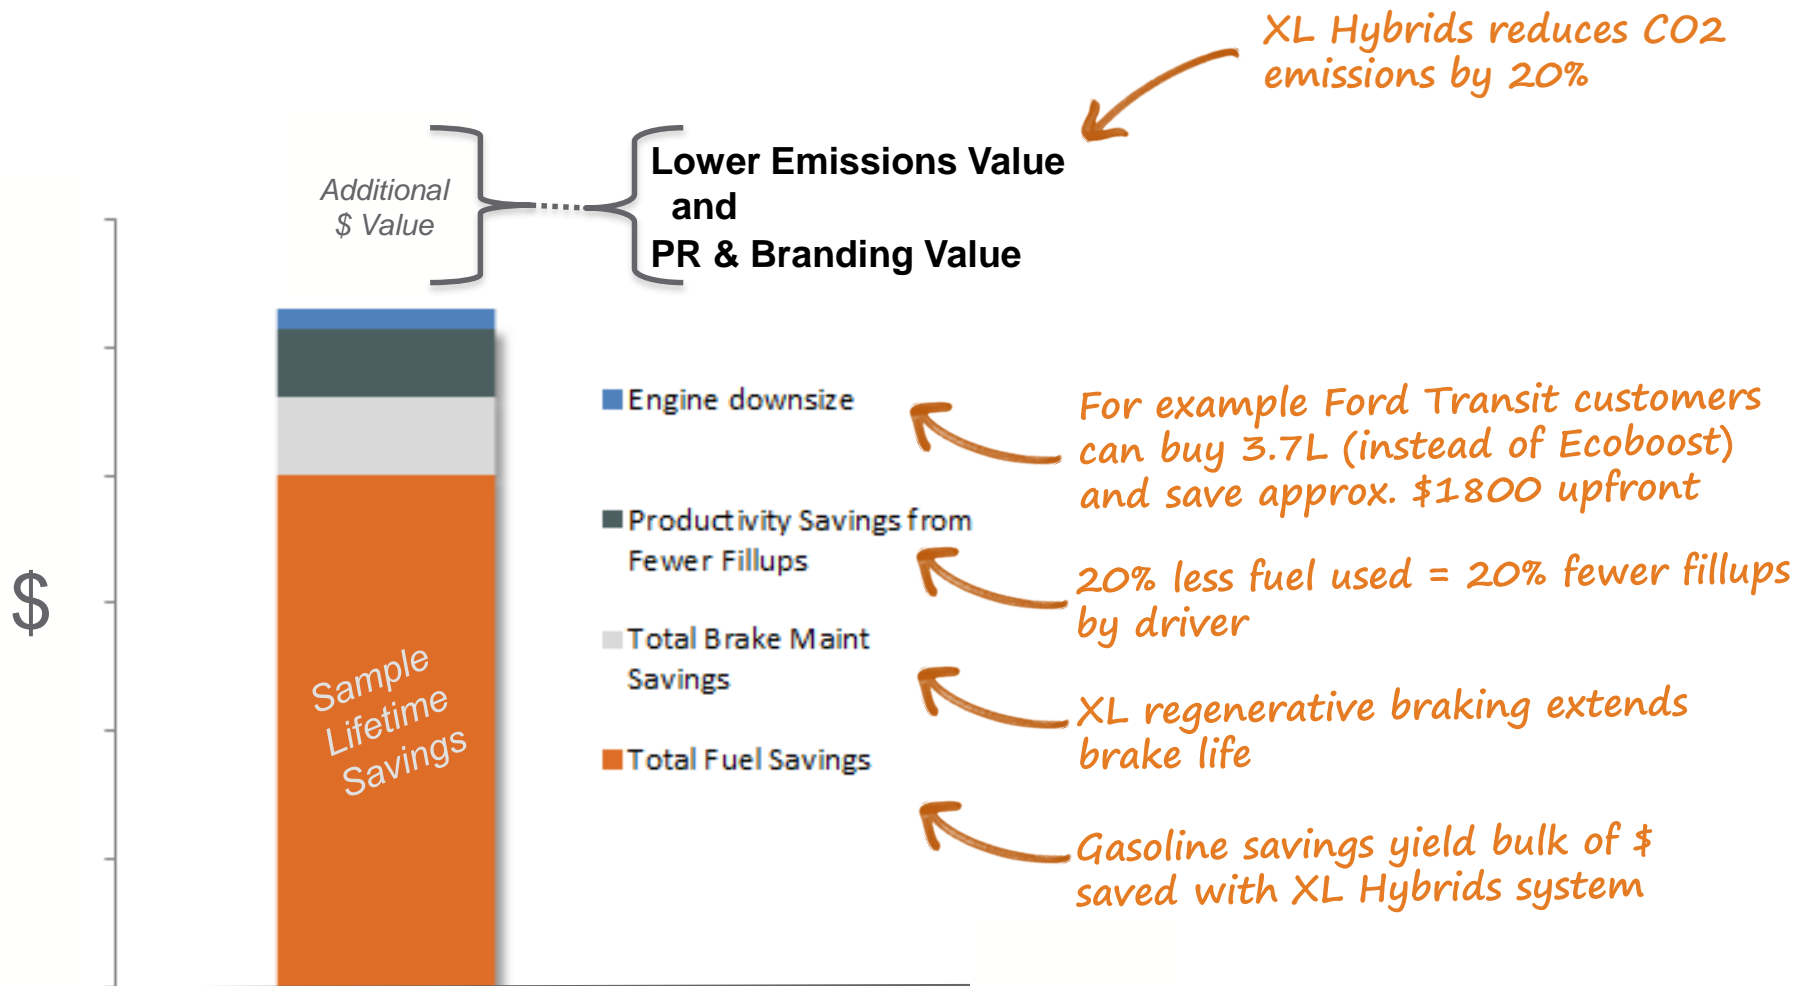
XL Hybrids reduces CO2 emissions by 20%

Additional $ Value

Lower Emissions Value
and
PR & Branding Value

$

Sample Lifetime Savings

Engine downsize

For example Ford Transit customers can buy 3.7L (instead of Ecoboost) and save approx. $1800 upfront

Productivity Savings from Fewer Fillups

20% less fuel used = 20% fewer fillups by driver

Total Brake Maint Savings

XL regenerative braking extends brake life

Total Fuel Savings

Gasoline savings yield bulk of $ saved with XL Hybrids system